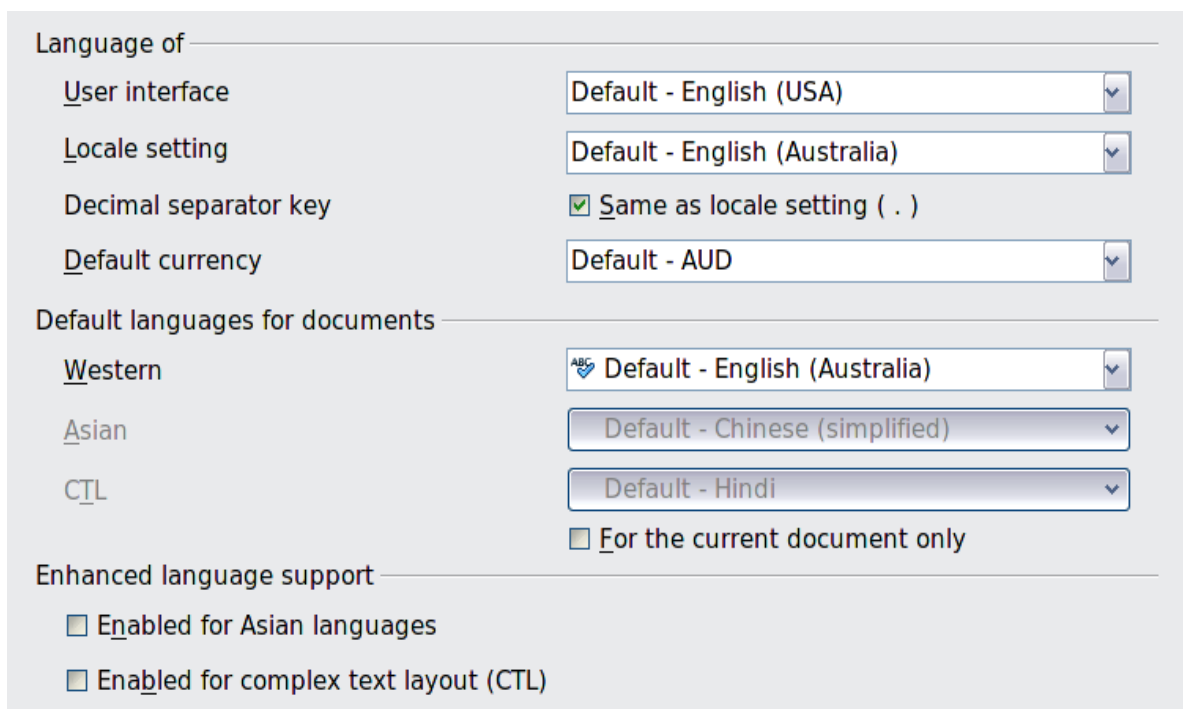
Language of

User interface
Default - English (USA)

Locale setting
Default - English (Australia)

Decimal separator key
Same as locale setting ( . )

Default currency
Default - AUD

Default languages for documents

Western
Default - English (Australia)

Asian
Default - Chinese (simplified)

CTL
Default - Hindi

For the current document only

Enhanced language support

Enabled for Asian languages

Enabled for complex text layout (CTL)